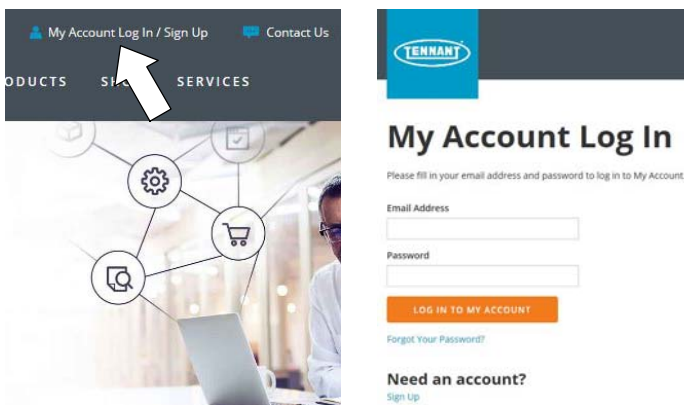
My Account Log In / Sign Up

Contact Us

ODUCTS SH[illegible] SERVICES

TENNANT

My Account Log In

Please fill in your email address and password to log in to My Account

Email Address

Password

LOG IN TO MY ACCOUNT

Forgot Your Password?

Need an account?

Sign Up